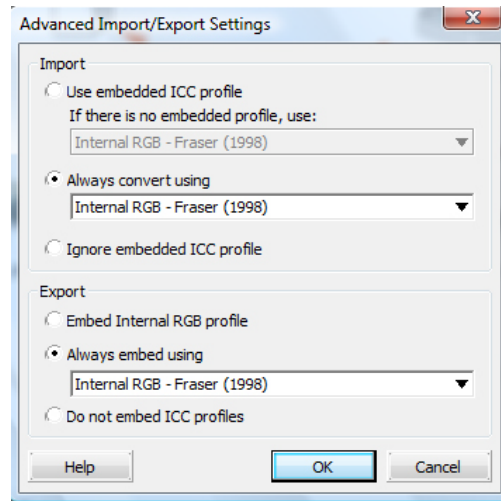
Advanced Import/Export Settings

Import

Use embedded ICC profile

If there is no embedded profile, use:

Internal RGB - Fraser (1998)

Always convert using

Internal RGB - Fraser (1998)

Ignore embedded ICC profile

Export

Embed Internal RGB profile

Always embed using

Internal RGB - Fraser (1998)

Do not embed ICC profiles

Help

OK

Cancel